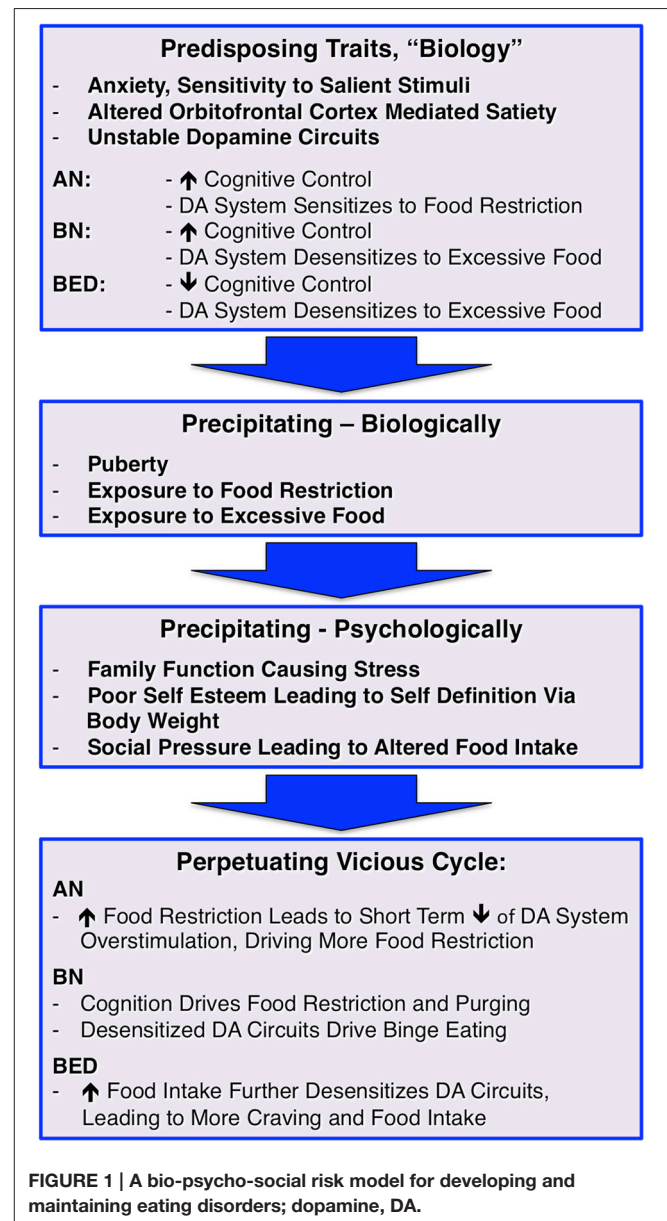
Predisposing Traits, "Biology"

- Anxiety, Sensitivity to Salient Stimuli
- Altered Orbitofrontal Cortex Mediated Satiety
- Unstable Dopamine Circuits

AN: - $\uparrow$ Cognitive Control
- DA System Sensitizes to Food Restriction
BN: - $\uparrow$ Cognitive Control
- DA System Desensitizes to Excessive Food
BED: - $\downarrow$ Cognitive Control
- DA System Desensitizes to Excessive Food

Precipitating – Biologically

- Puberty
- Exposure to Food Restriction
- Exposure to Excessive Food

Precipitating - Psychologically

- Family Function Causing Stress
- Poor Self Esteem Leading to Self Definition Via Body Weight
- Social Pressure Leading to Altered Food Intake

Perpetuating Vicious Cycle:

AN
- $\uparrow$ Food Restriction Leads to Short Term $\downarrow$ of DA System Overstimulation, Driving More Food Restriction

BN
- Cognition Drives Food Restriction and Purging
- Desensitized DA Circuits Drive Binge Eating

BED
- $\uparrow$ Food Intake Further Desensitizes DA Circuits, Leading to More Craving and Food Intake

FIGURE 1 | A bio-psycho-social risk model for developing and maintaining eating disorders; dopamine, DA.